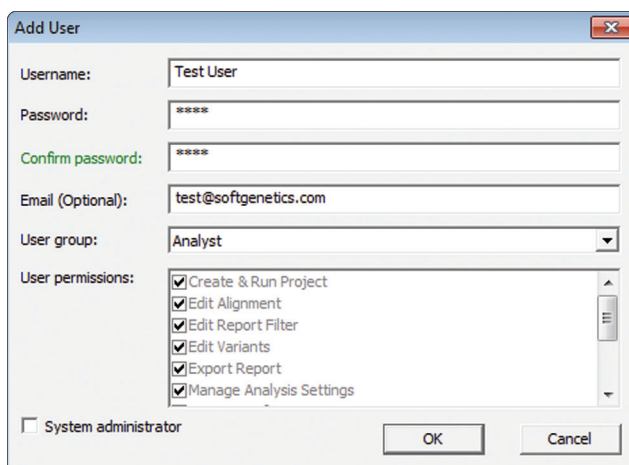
Add User

Username: Test User

Password: ****

Confirm password: ****

Email (Optional): test@softgenetics.com

User group: Analyst

User permissions:
Create & Run Project
Edit Alignment
Edit Report Filter
Edit Variants
Export Report
Manage Analysis Settings

System administrator

OK

Cancel